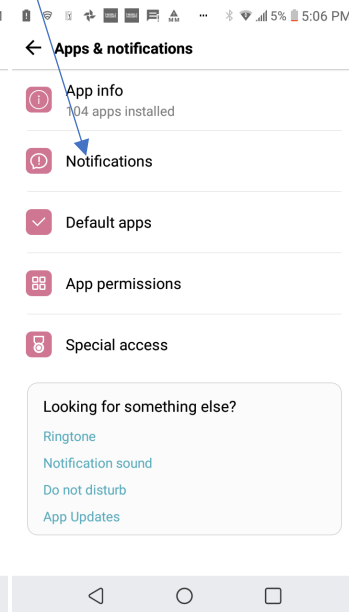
... 5% 5:06 PM

Apps & notifications

App info
104 apps installed

Notifications

Default apps

App permissions

Special access

Looking for something else?

Ringtone

Notification sound

Do not disturb

App Updates